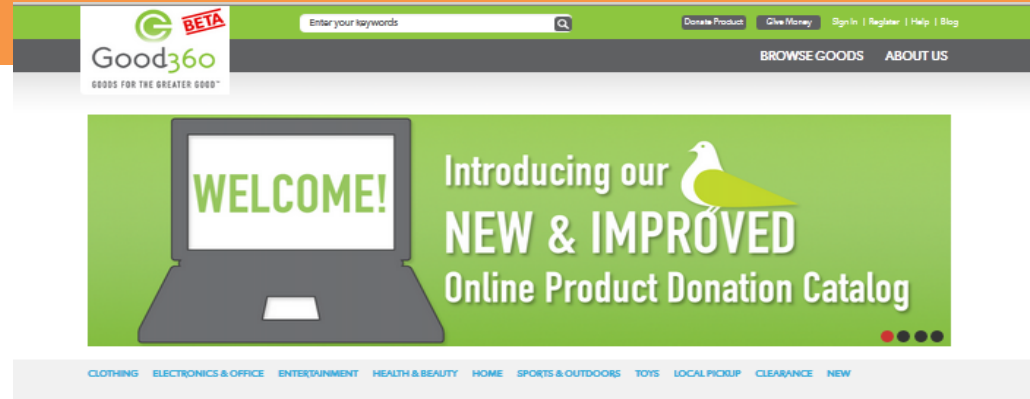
BETA
Good360
GOODS FOR THE GREATER GOOD™

Enter your keywords

Donate Product Give Money Sign In | Register | Help | Blog

BROWSE GOODS ABOUT US

WELCOME!

Introducing our
NEW & IMPROVED
Online Product Donation Catalog

CLOTHING ELECTRONICS & OFFICE ENTERTAINMENT HEALTH & BEAUTY HOME SPORTS & OUTDOORS TOYS LOCAL PICKUP CLEARANCE NEW